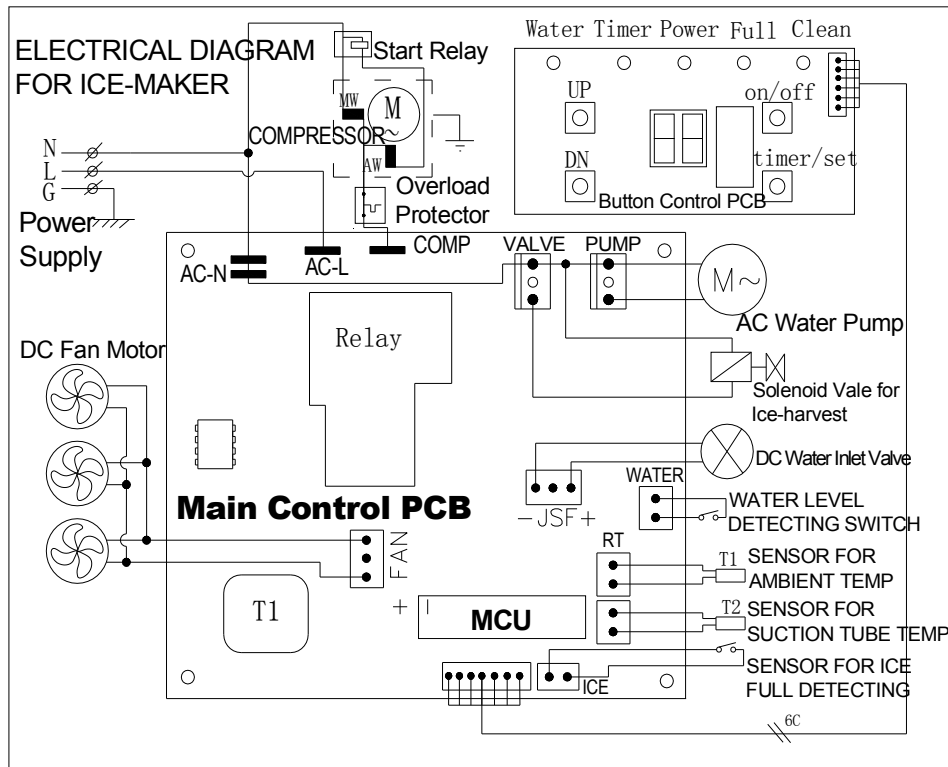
ELECTRICAL DIAGRAM FOR ICE-MAKER

Start Relay

M

MW

COMPRESSOR

AW

N
L
G

Power Supply

Overload Protector

Water Timer Power Full Clean

UP

DN

on/off

timer/set

Button Control PCB

AC-N

AC-L

COMP

VALVE

PUMP

M~

AC Water Pump

Relay

Solenoid Vale for Ice-harvest

DC Fan Motor

DC Water Inlet Valve

WATER

WATER LEVEL DETECTING SWITCH

− JSF +

Main Control PCB

RT

T1 SENSOR FOR AMBIENT TEMP

FAN

T2 SENSOR FOR SUCTION TUBE TEMP

T1

+ |

MCU

SENSOR FOR ICE FULL DETECTING

ICE

6C